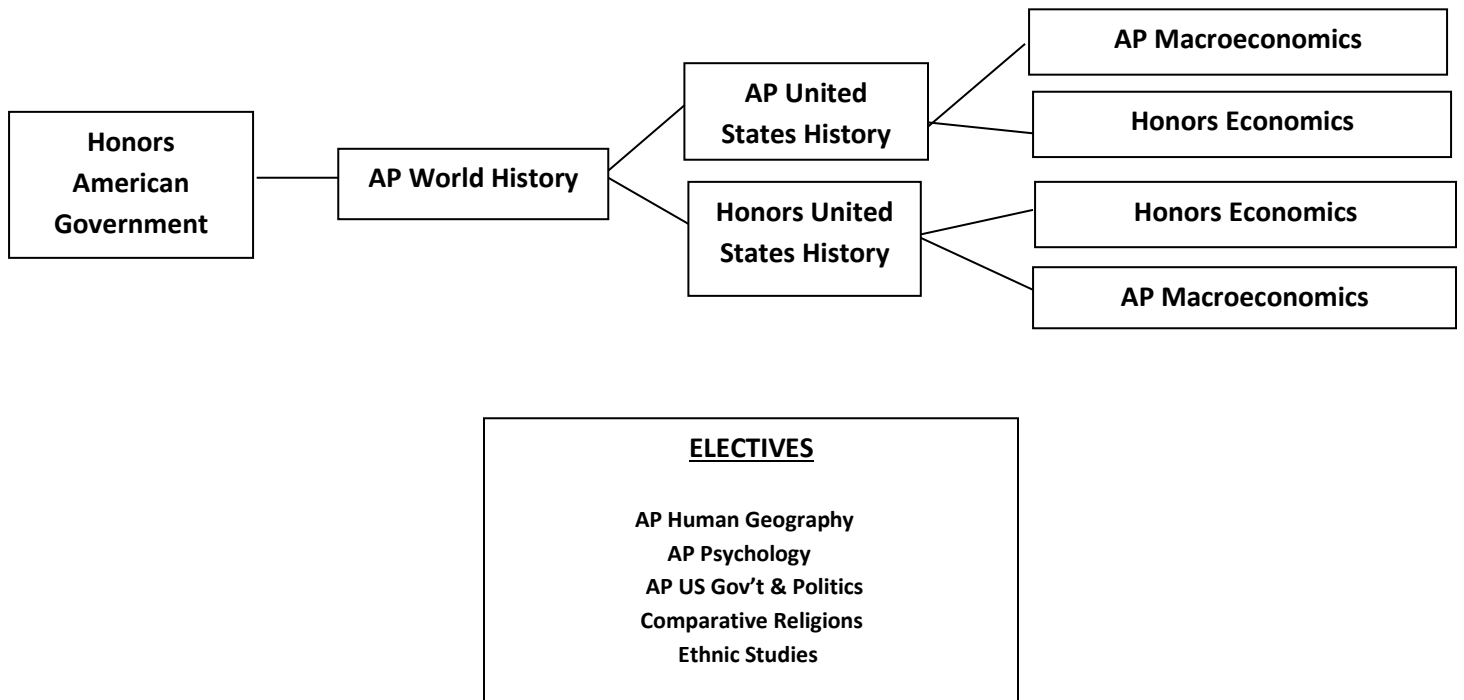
Honors American Government

AP World History

AP United States History

Honors United States History

AP Macroeconomics

Honors Economics

Honors Economics

AP Macroeconomics

ELECTIVES

AP Human Geography
AP Psychology
AP US Gov't & Politics
Comparative Religions
Ethnic Studies